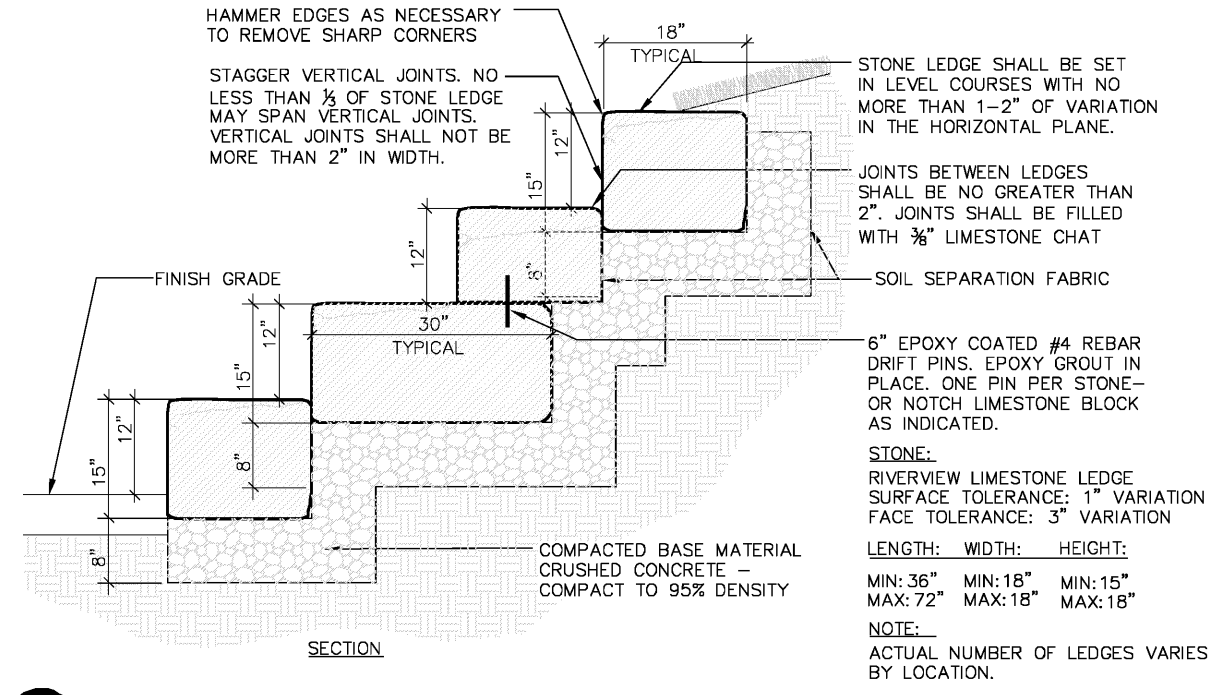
HAMMER EDGES AS NECESSARY TO REMOVE SHARP CORNERS

STAGGER VERTICAL JOINTS. NO LESS THAN $\frac{1}{3}$ OF STONE LEDGE MAY SPAN VERTICAL JOINTS. VERTICAL JOINTS SHALL NOT BE MORE THAN 2" IN WIDTH.

18"
TYPICAL

STONE LEDGE SHALL BE SET IN LEVEL COURSES WITH NO MORE THAN 1–2" OF VARIATION IN THE HORIZONTAL PLANE.

JOINTS BETWEEN LEDGES SHALL BE NO GREATER THAN 2". JOINTS SHALL BE FILLED WITH $\frac{3}{8}$" LIMESTONE CHAT

SOIL SEPARATION FABRIC

FINISH GRADE

12"
15"
12"
8"
12"
15"
30"
TYPICAL
12"
15"
8"
8"

6" EPOXY COATED #4 REBAR DRIFT PINS. EPOXY GROUT IN PLACE. ONE PIN PER STONE– OR NOTCH LIMESTONE BLOCK AS INDICATED.

STONE:
RIVERVIEW LIMESTONE LEDGE
SURFACE TOLERANCE: 1" VARIATION
FACE TOLERANCE: 3" VARIATION

| LENGTH: | WIDTH: | HEIGHT: |
|---|---|---|
| MIN: 36" MAX: 72" | MIN: 18" MAX: 18" | MIN: 15" MAX: 18" |

NOTE:
ACTUAL NUMBER OF LEDGES VARIES BY LOCATION.

COMPACTED BASE MATERIAL CRUSHED CONCRETE – COMPACT TO 95% DENSITY

SECTION